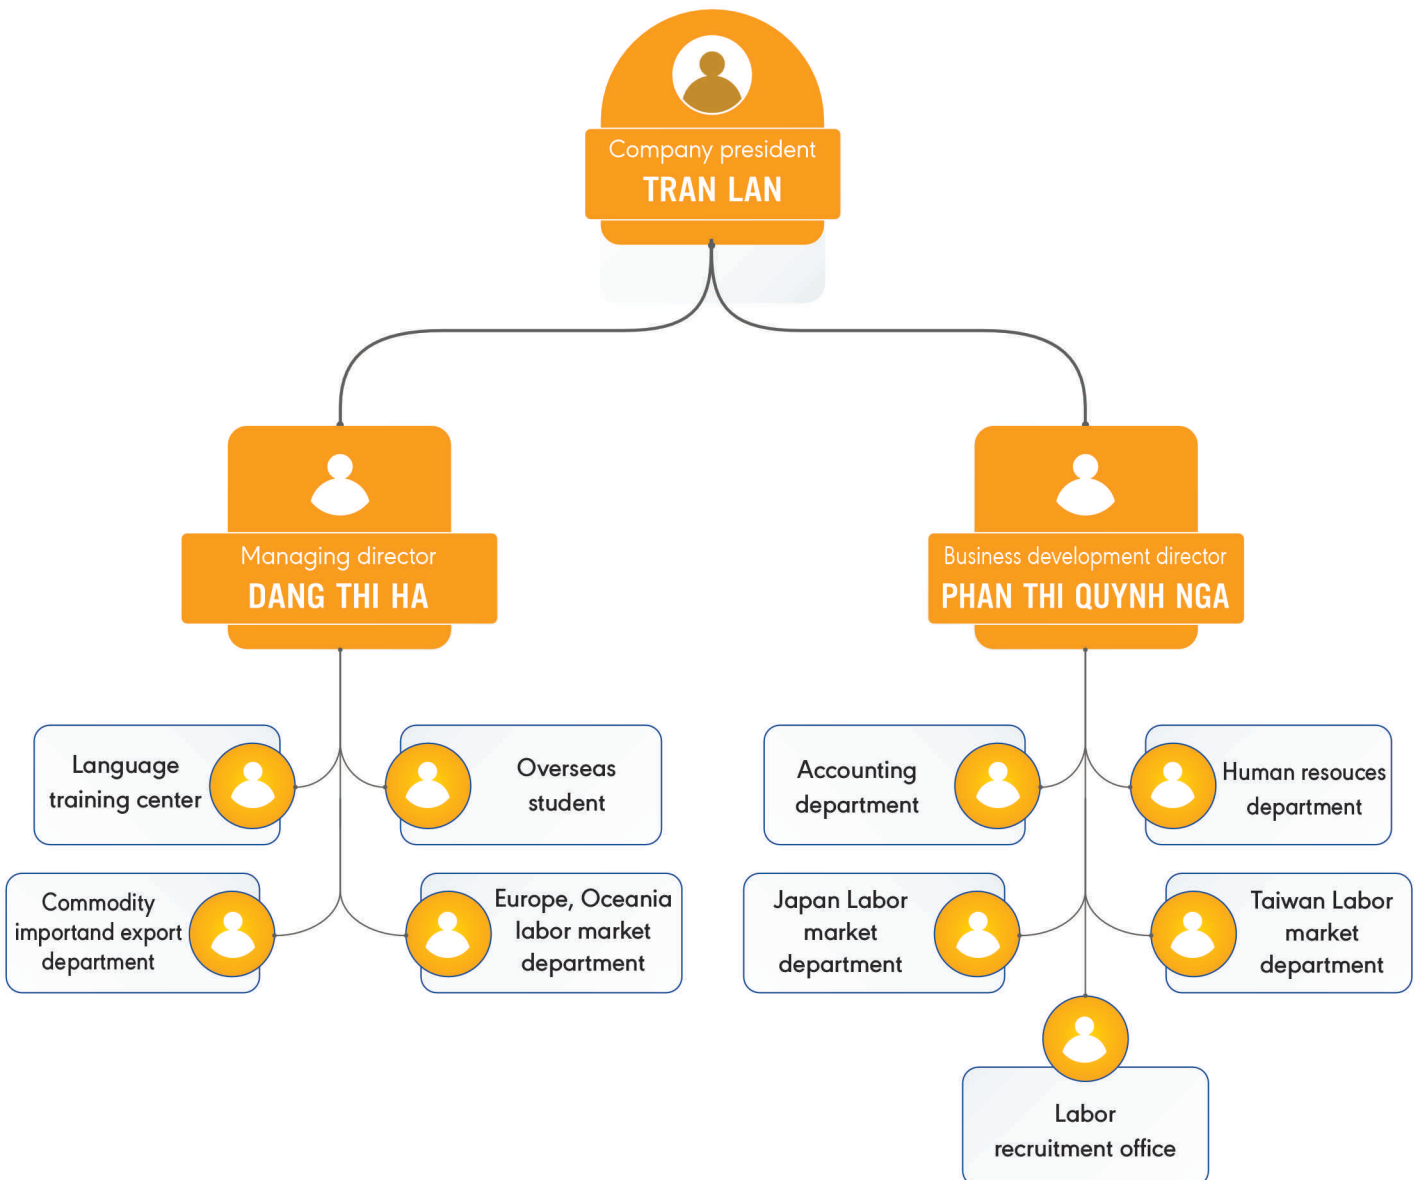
Company president
TRAN LAN

Managing director
DANG THI HA

Business development director
PHAN THI QUYNH NGA

Language training center

Overseas student

Commodity importand export department

Europe, Oceania labor market department

Accounting department

Human resouces department

Japan Labor market department

Taiwan Labor market department

Labor recruitment office